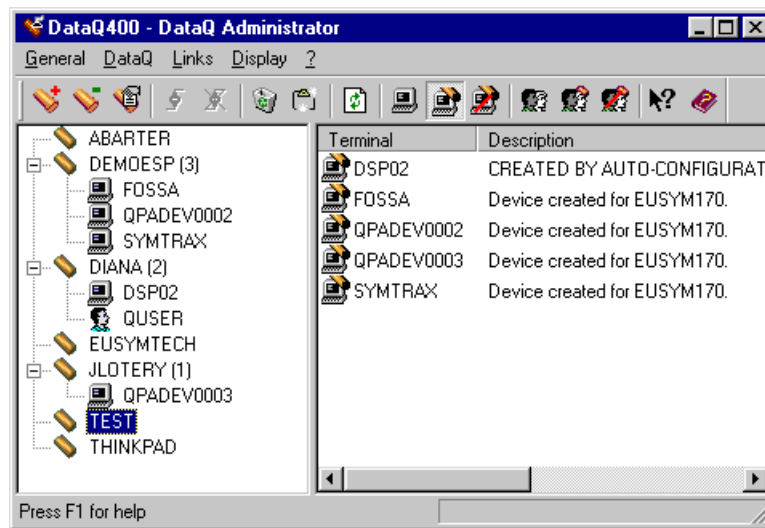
DataQ400 - DataQ Administrator

General DataQ Links Display ?

ABARTER
DEMOESP (3)
FOSSA
QPADEV0002
SYMTRAX
DIANA (2)
DSP02
QUSER
EUSYMTECH
JLOTERY (1)
QPADEV0003
TEST
THINKPAD

| Terminal | Description |
|---|---|
| DSP02 | CREATED BY AUTO-CONFIGURAT |
| FOSSA | Device created for EUSYM170. |
| QPADEV0002 | Device created for EUSYM170. |
| QPADEV0003 | Device created for EUSYM170. |
| SYMTRAX | Device created for EUSYM170. |

Press F1 for help